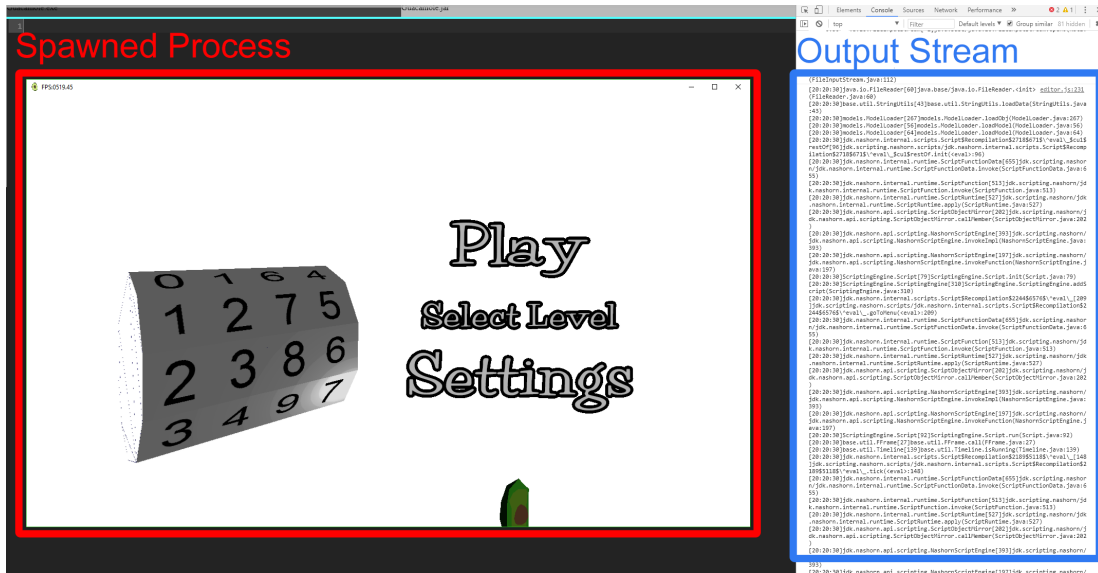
Spawned Process

Output Stream

FPS:0519.45

Elements Console Sources Network Performance »

top

Filter

Default levels

Group similar

0 1 2 3 4 5 6 7 9

Play

Select Level

Settings

(FileInputStream.java:112)
[20:20:30]java.io.FileReader[60]java.base/java.io.FileReader.<init>(FileReader.java:60) editor.js:231
[20:20:30]base.util.StringUtils[43]base.util.StringUtils.loadData(StringUtils.java:43)
[20:20:30]models.ModelLoader[267]models.ModelLoader.loadObj(ModelLoader.java:267)
[20:20:30]models.ModelLoader[56]models.ModelLoader.loadModel(ModelLoader.java:56)
[20:20:30]models.ModelLoader[64]models.ModelLoader.loadModel(ModelLoader.java:64)
[20:20:30]jdk.nashorn.internal.scripts.Script$Recompilation$271$\^eval\_$cu1$restOf[96]jdk.scripting.nashorn.scripts/jdk.nashorn.internal.scripts.Script$Recompilation$271$\^eval\_$cu1$restOf.init(<eval>:96)
[20:20:30]jdk.nashorn.internal.runtime.ScriptFunctionData[655]jdk.scripting.nashorn/jdk.nashorn.internal.runtime.ScriptFunctionData.invoke(ScriptFunctionData.java:655)
[20:20:30]jdk.nashorn.internal.runtime.ScriptFunction[513]jdk.scripting.nashorn/jdk.nashorn.internal.runtime.ScriptFunction.invoke(ScriptFunction.java:513)
[20:20:30]jdk.nashorn.internal.runtime.ScriptRuntime[527]jdk.scripting.nashorn/jdk.nashorn.internal.runtime.ScriptRuntime.apply(ScriptRuntime.java:527)
[20:20:30]jdk.nashorn.api.scripting.ScriptObjectMirror[202]jdk.scripting.nashorn/jdk.nashorn.api.scripting.ScriptObjectMirror.callMember(ScriptObjectMirror.java:202)
[20:20:30]jdk.nashorn.api.scripting.NashornScriptEngine[393]jdk.scripting.nashorn/jdk.nashorn.api.scripting.NashornScriptEngine.invokeImpl(NashornScriptEngine.java:393)
[20:20:30]jdk.nashorn.api.scripting.NashornScriptEngine[197]jdk.scripting.nashorn/jdk.nashorn.api.scripting.NashornScriptEngine.invokeFunction(NashornScriptEngine.java:197)
[20:20:30]ScriptingEngine.Script[79]ScriptingEngine.Script.init(Script.java:79)
[20:20:30]ScriptingEngine.ScriptingEngine[310]ScriptingEngine.ScriptingEngine.addScript(ScriptingEngine.java:310)
[20:20:30]jdk.nashorn.internal.scripts.Script$Recompilation$244$6576$\^eval\_[209]jdk.scripting.nashorn.scripts/jdk.nashorn.internal.scripts.Script$Recompilation$244$6576$\^eval\_.goToMenu(<eval>:209)
[20:20:30]jdk.nashorn.internal.runtime.ScriptFunctionData[655]jdk.scripting.nashorn/jdk.nashorn.internal.runtime.ScriptFunctionData.invoke(ScriptFunctionData.java:655)
[20:20:30]jdk.nashorn.internal.runtime.ScriptFunction[513]jdk.scripting.nashorn/jdk.nashorn.internal.runtime.ScriptFunction.invoke(ScriptFunction.java:513)
[20:20:30]jdk.nashorn.internal.runtime.ScriptRuntime[527]jdk.scripting.nashorn/jdk.nashorn.internal.runtime.ScriptRuntime.apply(ScriptRuntime.java:527)
[20:20:30]jdk.nashorn.api.scripting.ScriptObjectMirror[202]jdk.scripting.nashorn/jdk.nashorn.api.scripting.ScriptObjectMirror.callMember(ScriptObjectMirror.java:202)
[20:20:30]jdk.nashorn.api.scripting.NashornScriptEngine[393]jdk.scripting.nashorn/jdk.nashorn.api.scripting.NashornScriptEngine.invokeImpl(NashornScriptEngine.java:393)
[20:20:30]jdk.nashorn.api.scripting.NashornScriptEngine[197]jdk.scripting.nashorn/jdk.nashorn.api.scripting.NashornScriptEngine.invokeFunction(NashornScriptEngine.java:197)
[20:20:30]ScriptingEngine.Script[92]ScriptingEngine.Script.run(Script.java:92)
[20:20:30]base.util.FFrame[27]base.util.FFrame.call(FFrame.java:27)
[20:20:30]base.util.Timeline[139]base.util.Timeline.isRunning(Timeline.java:139)
[20:20:30]jdk.nashorn.internal.scripts.Script$Recompilation$2180$5118$\^eval\_[148]jdk.scripting.nashorn.scripts/jdk.nashorn.internal.scripts.Script$Recompilation$2180$5118$\^eval\_.tick(<eval>:148)
[20:20:30]jdk.nashorn.internal.runtime.ScriptFunctionData[655]jdk.scripting.nashorn/jdk.nashorn.internal.runtime.ScriptFunctionData.invoke(ScriptFunctionData.java:655)
[20:20:30]jdk.nashorn.internal.runtime.ScriptFunction[513]jdk.scripting.nashorn/jdk.nashorn.internal.runtime.ScriptFunction.invoke(ScriptFunction.java:513)
[20:20:30]jdk.nashorn.internal.runtime.ScriptRuntime[527]jdk.scripting.nashorn/jdk.nashorn.internal.runtime.ScriptRuntime.apply(ScriptRuntime.java:527)
[20:20:30]jdk.nashorn.api.scripting.ScriptObjectMirror[202]jdk.scripting.nashorn/jdk.nashorn.api.scripting.ScriptObjectMirror.callMember(ScriptObjectMirror.java:202)
[20:20:30]jdk.nashorn.api.scripting.NashornScriptEngine[393]jdk.scripting.nashorn/jdk.nashorn.api.scripting.NashornScriptEngine.invokeImpl(NashornScriptEngine.java:393)
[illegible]